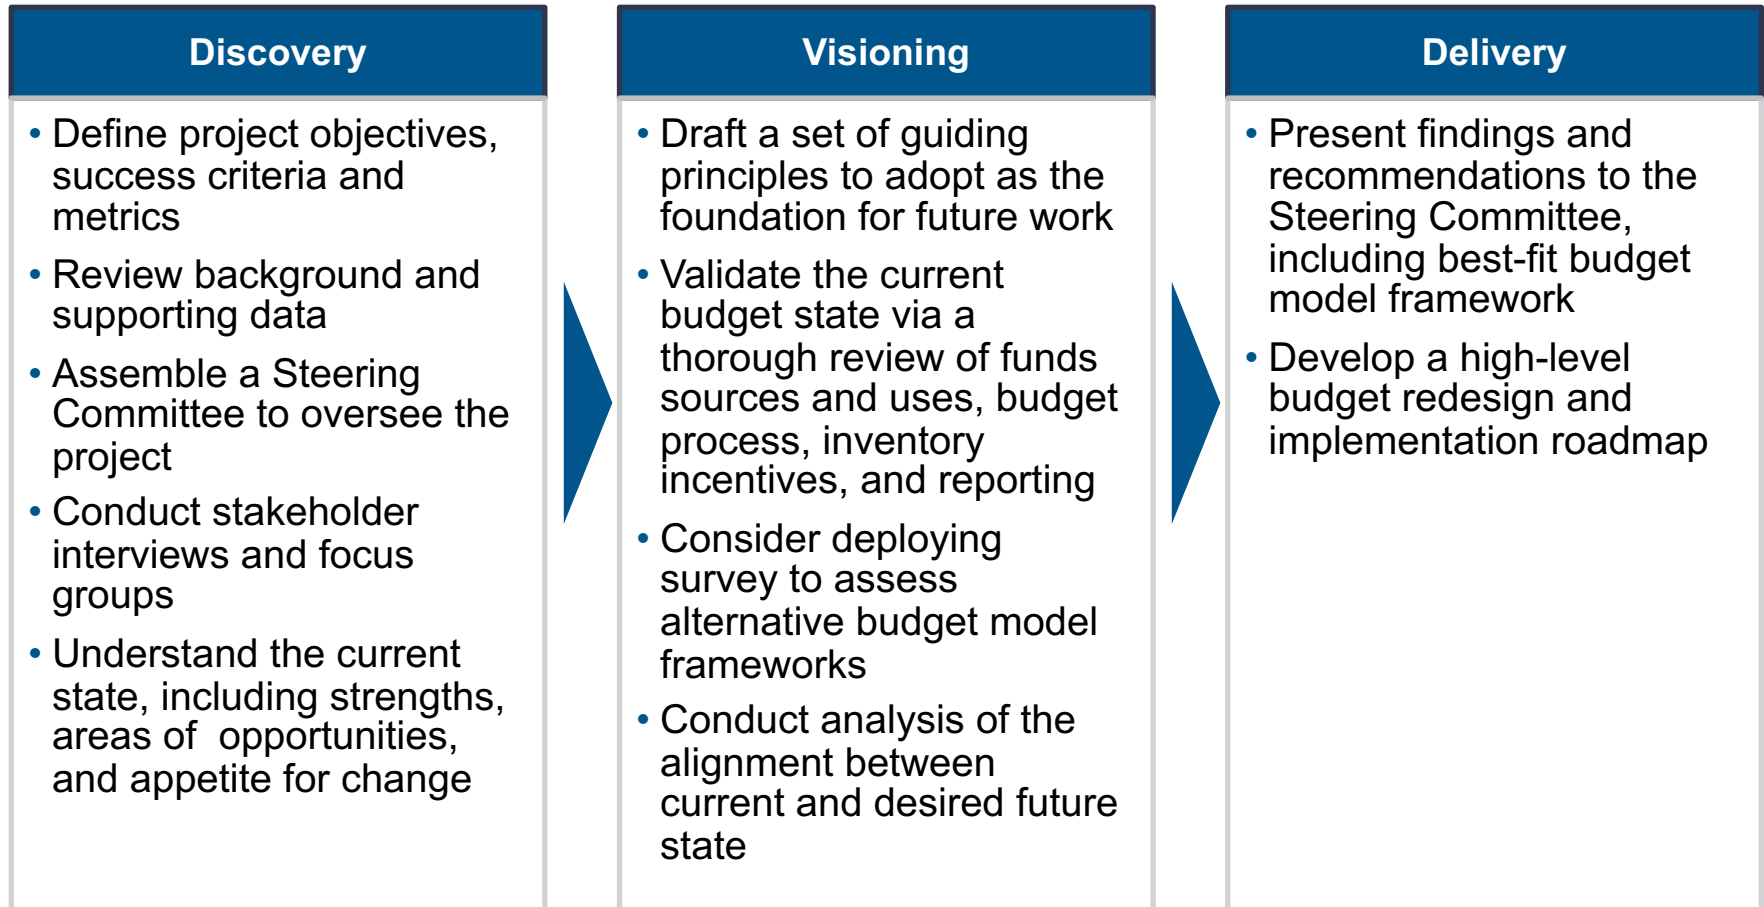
Discovery

• Define project objectives, success criteria and metrics
• Review background and supporting data
• Assemble a Steering Committee to oversee the project
• Conduct stakeholder interviews and focus groups
• Understand the current state, including strengths, areas of opportunities, and appetite for change

Visioning

• Draft a set of guiding principles to adopt as the foundation for future work
• Validate the current budget state via a thorough review of funds sources and uses, budget process, inventory incentives, and reporting
• Consider deploying survey to assess alternative budget model frameworks
• Conduct analysis of the alignment between current and desired future state

Delivery

• Present findings and recommendations to the Steering Committee, including best-fit budget model framework
• Develop a high-level budget redesign and implementation roadmap